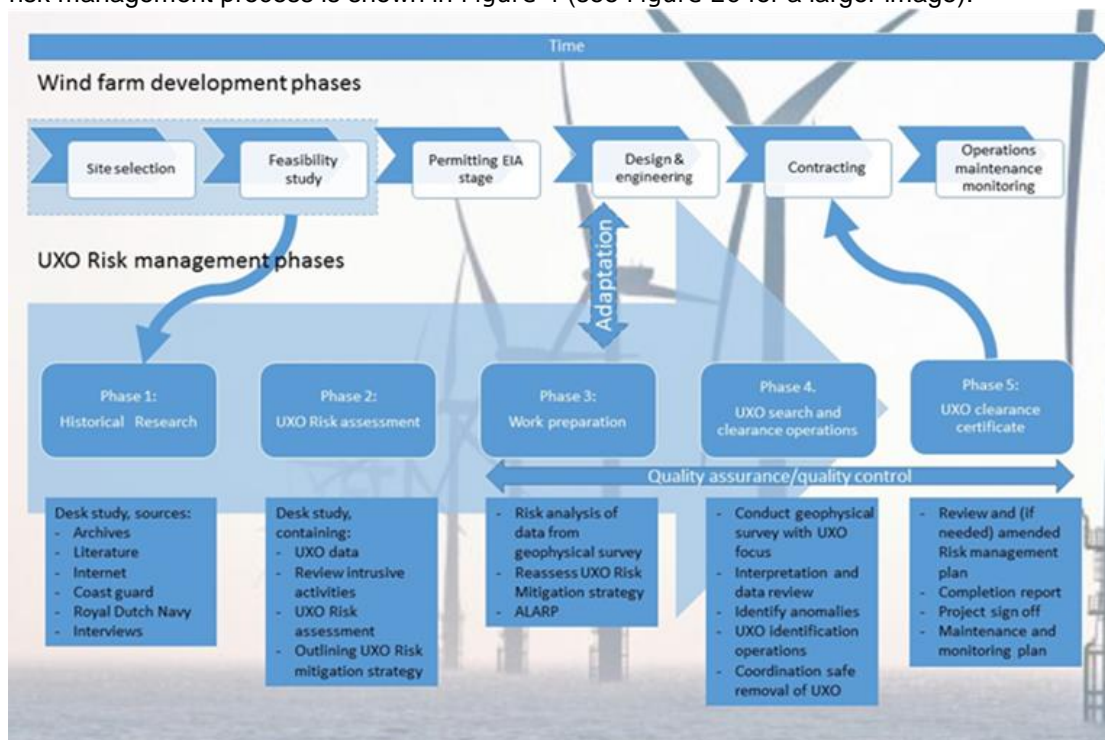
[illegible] risk management process is shown in Figure 1 (see Figure 26 for a larger image).

Time

Wind farm development phases

Site selection

Feasibility study

Permitting EIA stage

Design & engineering

Contracting

Operations maintenance monitoring

UXO Risk management phases

Adaptation

Phase 1: Historical Research

Phase 2: UXO Risk assessment

Phase 3: Work preparation

Phase 4. UXO search and clearance operations

Phase 5: UXO clearance certificate

Quality assurance/quality control

Desk study, sources:
- Archives
- Literature
- Internet
- Coast guard
- Royal Dutch Navy
- Interviews

Desk study, containing:
- UXO data
- Review intrusive activities
- UXO Risk assessment
- Outlining UXO Risk mitigation strategy

- Risk analysis of data from geophysical survey
- Reassess UXO Risk Mitigation strategy
- ALARP

- Conduct geophysical survey with UXO focus
- Interpretation and data review
- Identify anomalies
- UXO identification operations
- Coordination safe removal of UXO

- Review and (if needed) amended Risk management plan
- Completion report
- Project sign off
- Maintenance and monitoring plan